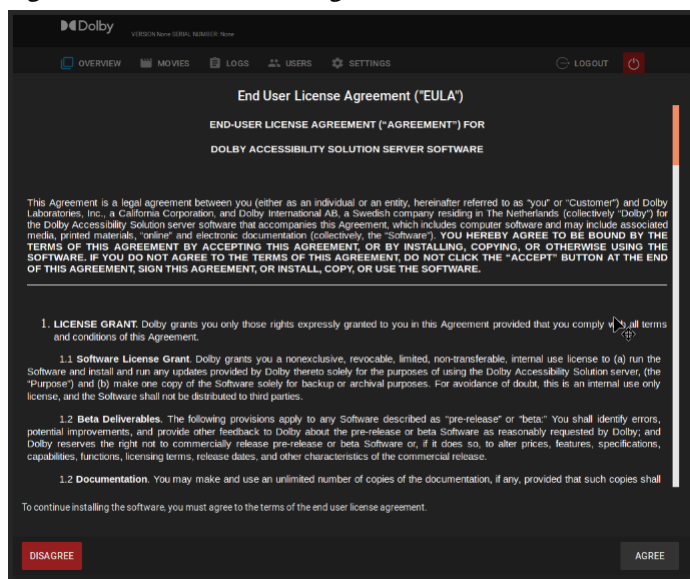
Dolby VERSION None SERIAL NUMBER: None

OVERVIEW MOVIES LOGS USERS SETTINGS LOGOUT

End User License Agreement ("EULA")

END-USER LICENSE AGREEMENT ("AGREEMENT") FOR

DOLBY ACCESSIBILITY SOLUTION SERVER SOFTWARE

This Agreement is a legal agreement between you (either as an individual or an entity, hereinafter referred to as "you" or "Customer") and Dolby Laboratories, Inc., a California Corporation, and Dolby International AB, a Swedish company residing in The Netherlands (collectively "Dolby") for the Dolby Accessibility Solution server software that accompanies this Agreement, which includes computer software and may include associated media, printed materials, "online" and electronic documentation (collectively, the "Software"). YOU HEREBY AGREE TO BE BOUND BY THE TERMS OF THIS AGREEMENT BY ACCEPTING THIS AGREEMENT, OR BY INSTALLING, COPYING, OR OTHERWISE USING THE SOFTWARE. IF YOU DO NOT AGREE TO THE TERMS OF THIS AGREEMENT, DO NOT CLICK THE "ACCEPT" BUTTON AT THE END OF THIS AGREEMENT, SIGN THIS AGREEMENT, OR INSTALL, COPY, OR USE THE SOFTWARE.

1. LICENSE GRANT. Dolby grants you only those rights expressly granted to you in this Agreement provided that you comply w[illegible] all terms and conditions of this Agreement.

1.1 Software License Grant. Dolby grants you a nonexclusive, revocable, limited, non-transferable, internal use license to (a) run the Software and install and run any updates provided by Dolby thereto solely for the purposes of using the Dolby Accessibility Solution server, (the "Purpose") and (b) make one copy of the Software solely for backup or archival purposes. For avoidance of doubt, this is an internal use only license, and the Software shall not be distributed to third parties.

1.2 Beta Deliverables. The following provisions apply to any Software described as "pre-release" or "beta:" You shall identify errors, potential improvements, and provide other feedback to Dolby about the pre-release or beta Software as reasonably requested by Dolby; and Dolby reserves the right not to commercially release pre-release or beta Software or, if it does so, to alter prices, features, specifications, capabilities, functions, licensing terms, release dates, and other characteristics of the commercial release.

1.2 Documentation. You may make and use an unlimited number of copies of the documentation, if any, provided that such copies shall

To continue installing the software, you must agree to the terms of the end user license agreement.

DISAGREE

AGREE